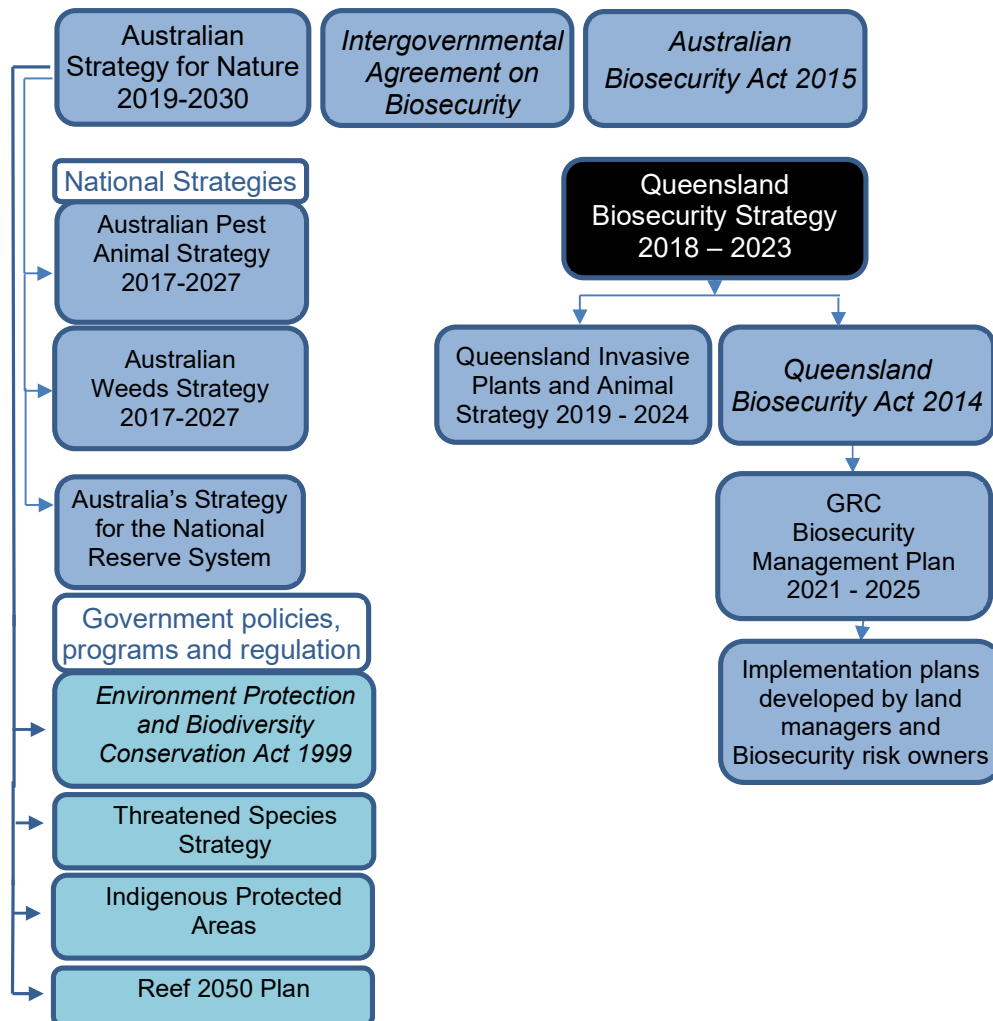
Australian Strategy for Nature 2019-2030

Intergovernmental Agreement on Biosecurity

Australian Biosecurity Act 2015

National Strategies

Australian Pest Animal Strategy 2017-2027

Australian Weeds Strategy 2017-2027

Australia's Strategy for the National Reserve System

Government policies, programs and regulation

Environment Protection and Biodiversity Conservation Act 1999

Threatened Species Strategy

Indigenous Protected Areas

Reef 2050 Plan

Queensland Biosecurity Strategy 2018 – 2023

Queensland Invasive Plants and Animal Strategy 2019 - 2024

Queensland Biosecurity Act 2014

GRC Biosecurity Management Plan 2021 - 2025

Implementation plans developed by land managers and Biosecurity risk owners